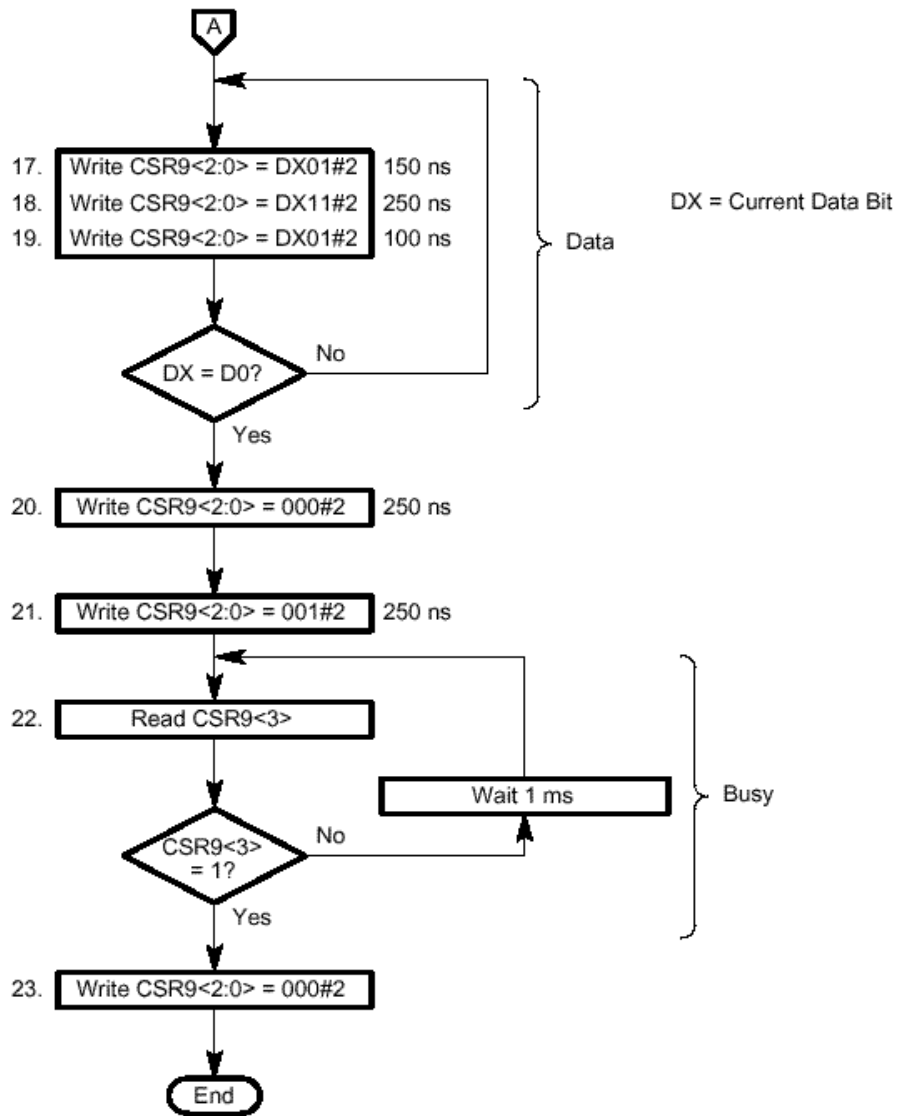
A

17. Write CSR9<2:0> = DX01#2 150 ns

18. Write CSR9<2:0> = DX11#2 250 ns

19. Write CSR9<2:0> = DX01#2 100 ns

DX = Current Data Bit

Data

DX = D0?

No

Yes

20. Write CSR9<2:0> = 000#2 250 ns

21. Write CSR9<2:0> = 001#2 250 ns

22. Read CSR9<3>

Wait 1 ms

Busy

CSR9<3> = 1?

No

Yes

23. Write CSR9<2:0> = 000#2

End